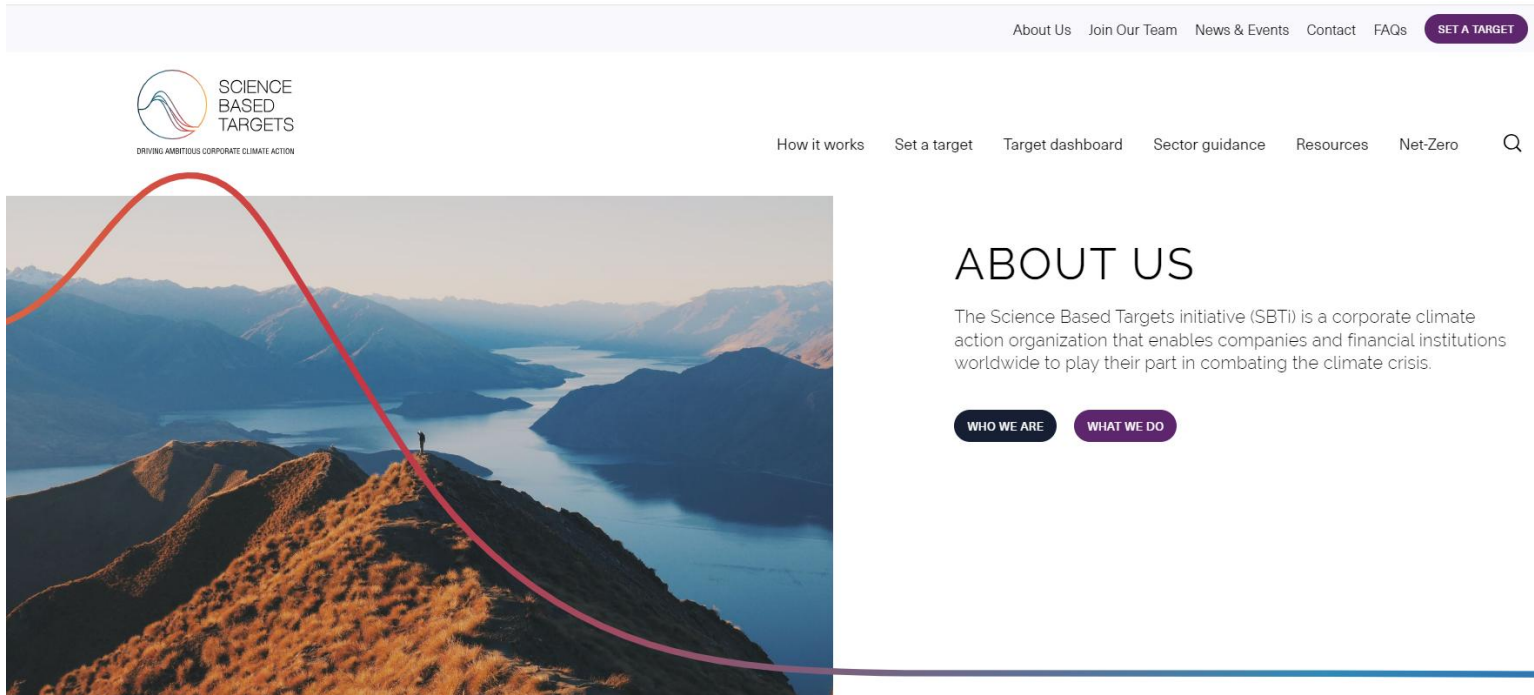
About Us Join Our Team News & Events Contact FAQs SET A TARGET

SCIENCE BASED TARGETS
DRIVING AMBITIOUS CORPORATE CLIMATE ACTION

How it works Set a target Target dashboard Sector guidance Resources Net-Zero

ABOUT US

The Science Based Targets initiative (SBTi) is a corporate climate action organization that enables companies and financial institutions worldwide to play their part in combating the climate crisis.

WHO WE ARE WHAT WE DO